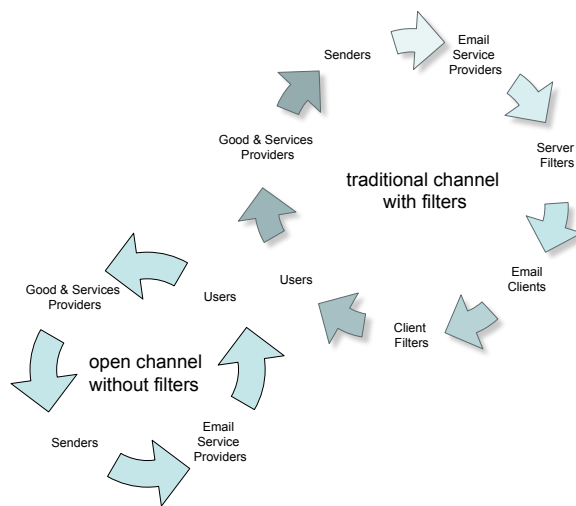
Senders

Email Service Providers

Server Filters

Good & Services Providers

traditional channel with filters

Email Clients

Users

Client Filters

Good & Services Providers

Users

open channel without filters

Senders

Email Service Providers